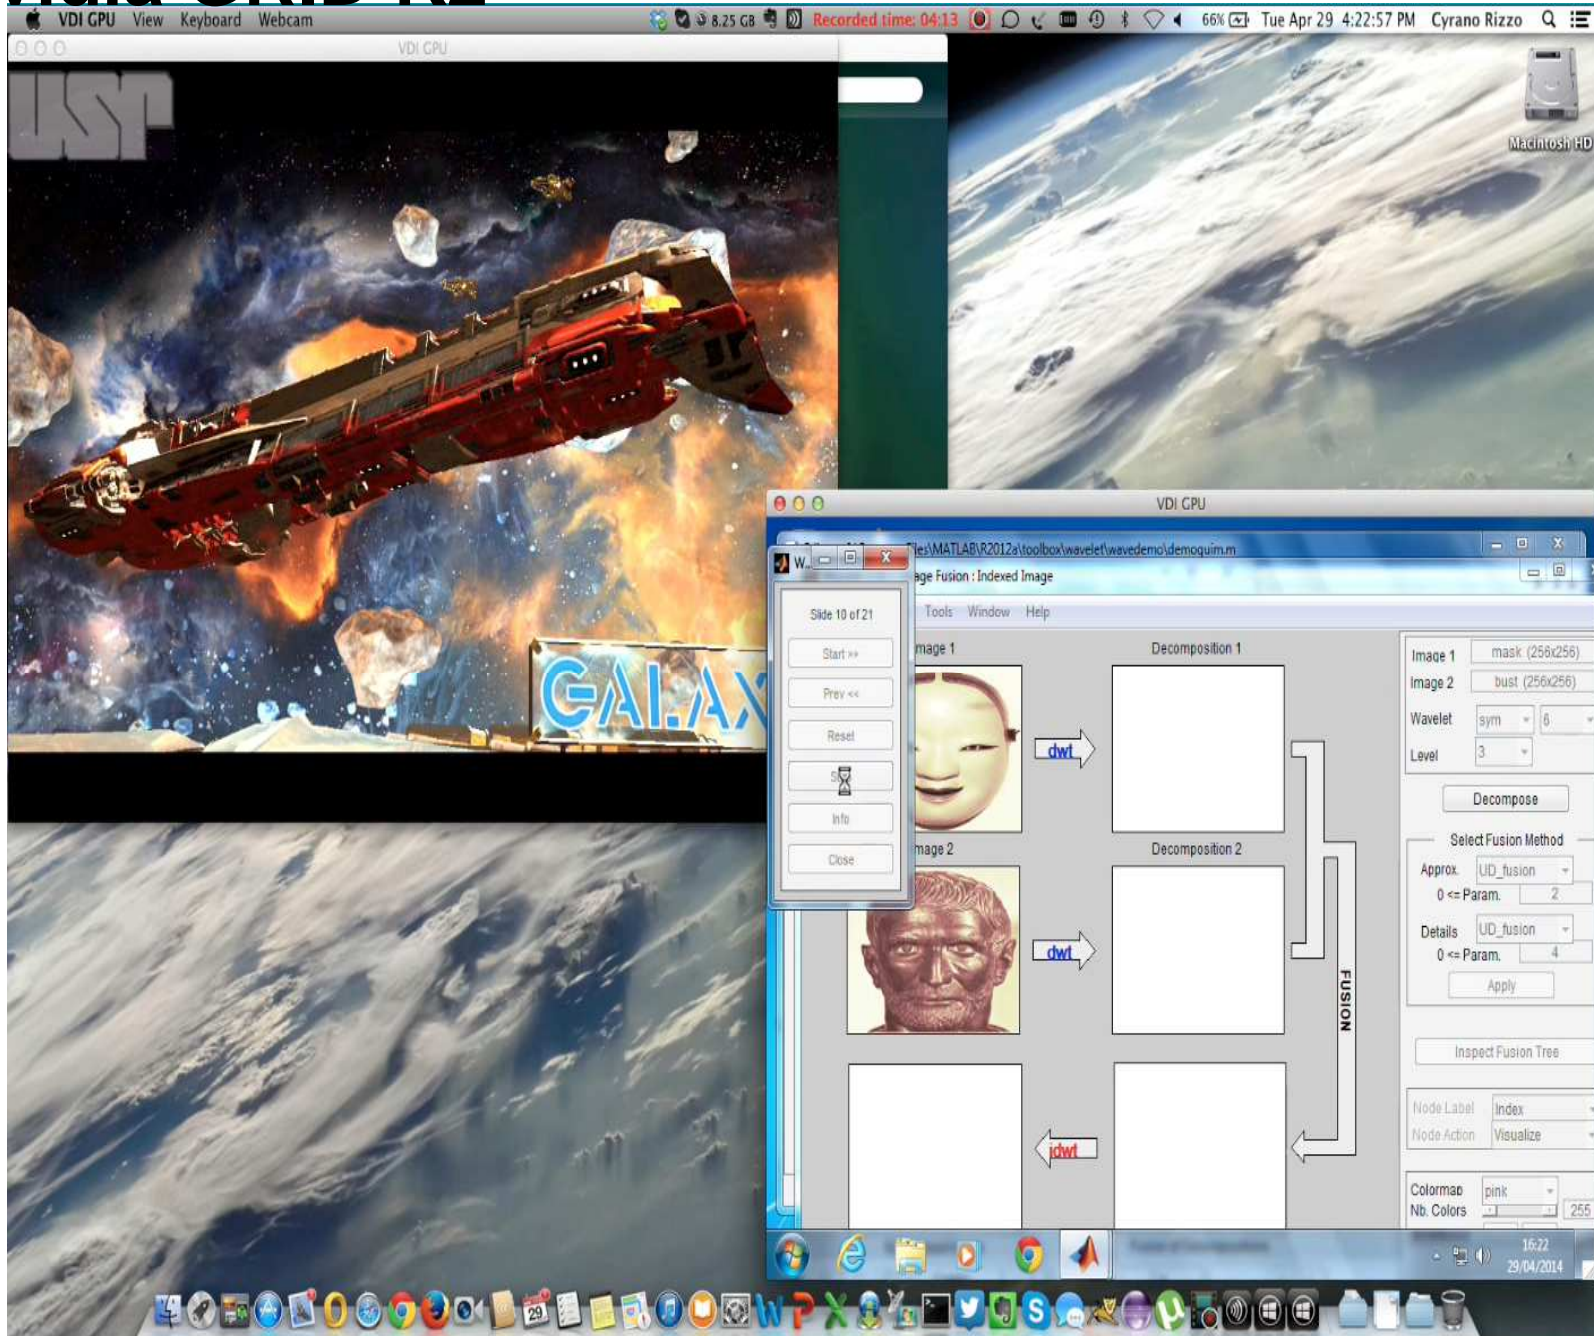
VDI GPU View Keyboard Webcam 8.25 GB Recorded time: 04:13 66% Tue Apr 29 4:22:57 PM Cyrano Rizzo

VDI GPU

Macintosh HD

GALAX

VDI GPU

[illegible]les\MATLAB\R2012a\toolbox\wavelet\wavedemo\demoquim.m

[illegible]age Fusion : Indexed Image

W...

Slide 10 of 21

Start >>

Prev <<

Reset

Info

Close

Tools Window Help

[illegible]mage 1

Decomposition 1

dwt

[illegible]mage 2

Decomposition 2

dwt

FUSION

idwt

Image 1 mask (256x256)

Image 2 bust (256x256)

Wavelet sym 6

Level 3

Decompose

Select Fusion Method

Approx. UD_fusion

0 <= Param. 2

Details UD_fusion

0 <= Param. 4

Apply

Inspect Fusion Tree

Node Label Index

Node Action Visualize

Colormap pink

Nb. Colors 255

16:22
29/04/2014